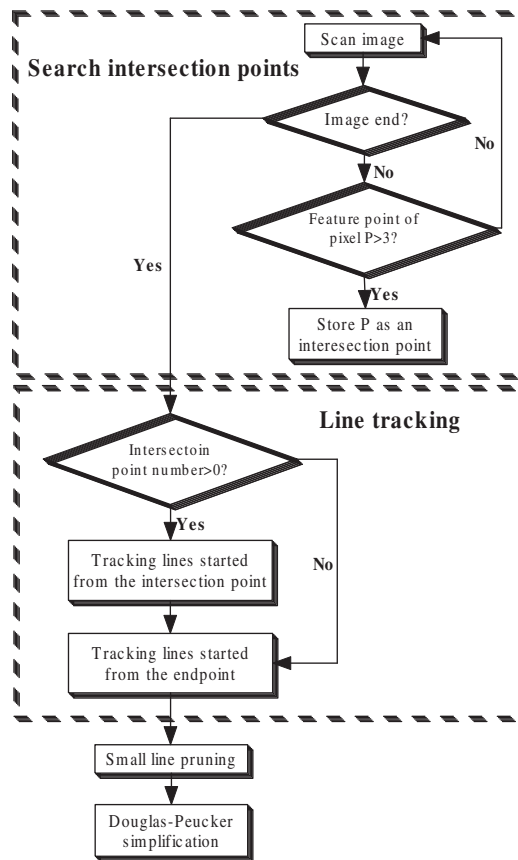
Search intersection points

Scan image

Image end?

No

No

Feature point of pixel P>3?

Yes

Yes

Store P as an interesection point

Line tracking

Intersectoin point number>0?

Yes

No

Tracking lines started from the intersection point

Tracking lines started from the endpoint

Small line pruning

Douglas-Peucker simplification